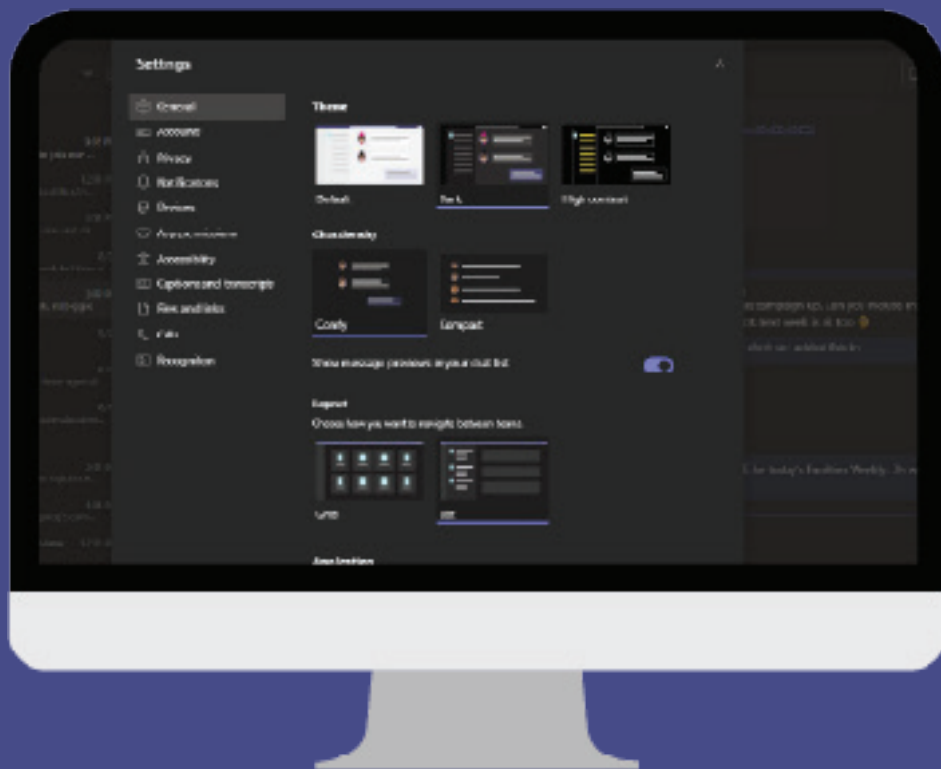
Settings

General
Account
Privacy
Notifications
Devices
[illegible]
Accessibility
Captions and transcripts
Files and links
Calls
Recognition

Theme

Default
Dark
High contrast

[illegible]

Comfy
Compact

Show message previews in your chat list

Layout
Choose how you want to navigate between teams.

Grid
List

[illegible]

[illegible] campaign kit. Can you include m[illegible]
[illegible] next week is ok too
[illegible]

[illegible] for today's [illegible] Weekly. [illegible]